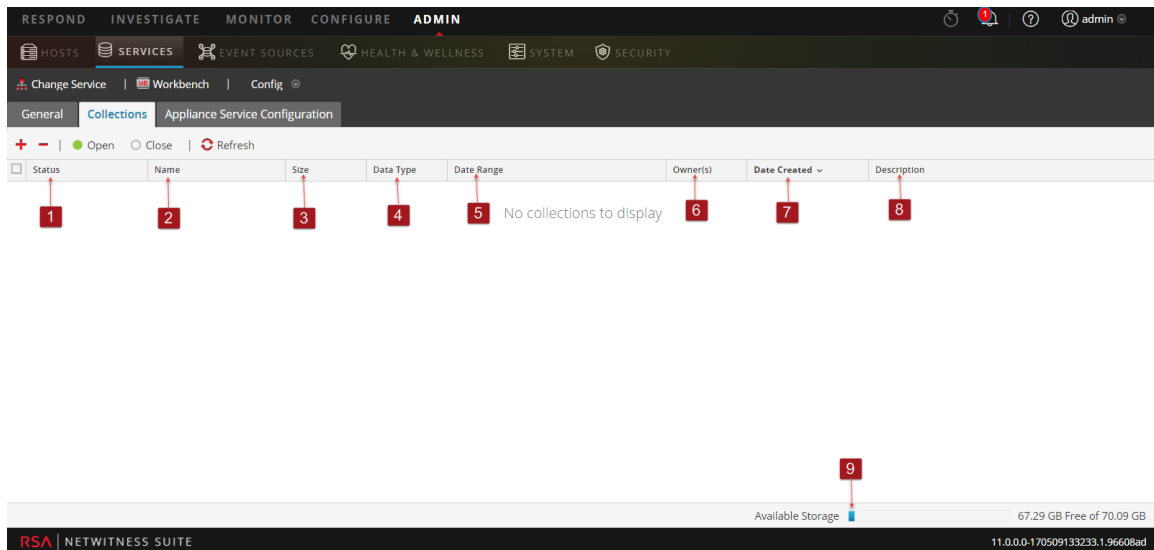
RESPOND INVESTIGATE MONITOR CONFIGURE ADMIN

1

admin

HOSTS SERVICES EVENT SOURCES HEALTH & WELLNESS SYSTEM SECURITY

Change Service | Workbench | Config

General Collections Appliance Service Configuration

+ − | Open Close | Refresh

| Status | Name | Size | Data Type | Date Range | Owner(s) | Date Created | Description |
|---|---|---|---|---|---|---|---|

1 2 3 4 5 No collections to display 6 7 8

9

Available Storage 67.29 GB Free of 70.09 GB

RSA | NETWITNESS SUITE

11.0.0.0-170509133233.1.96608ad